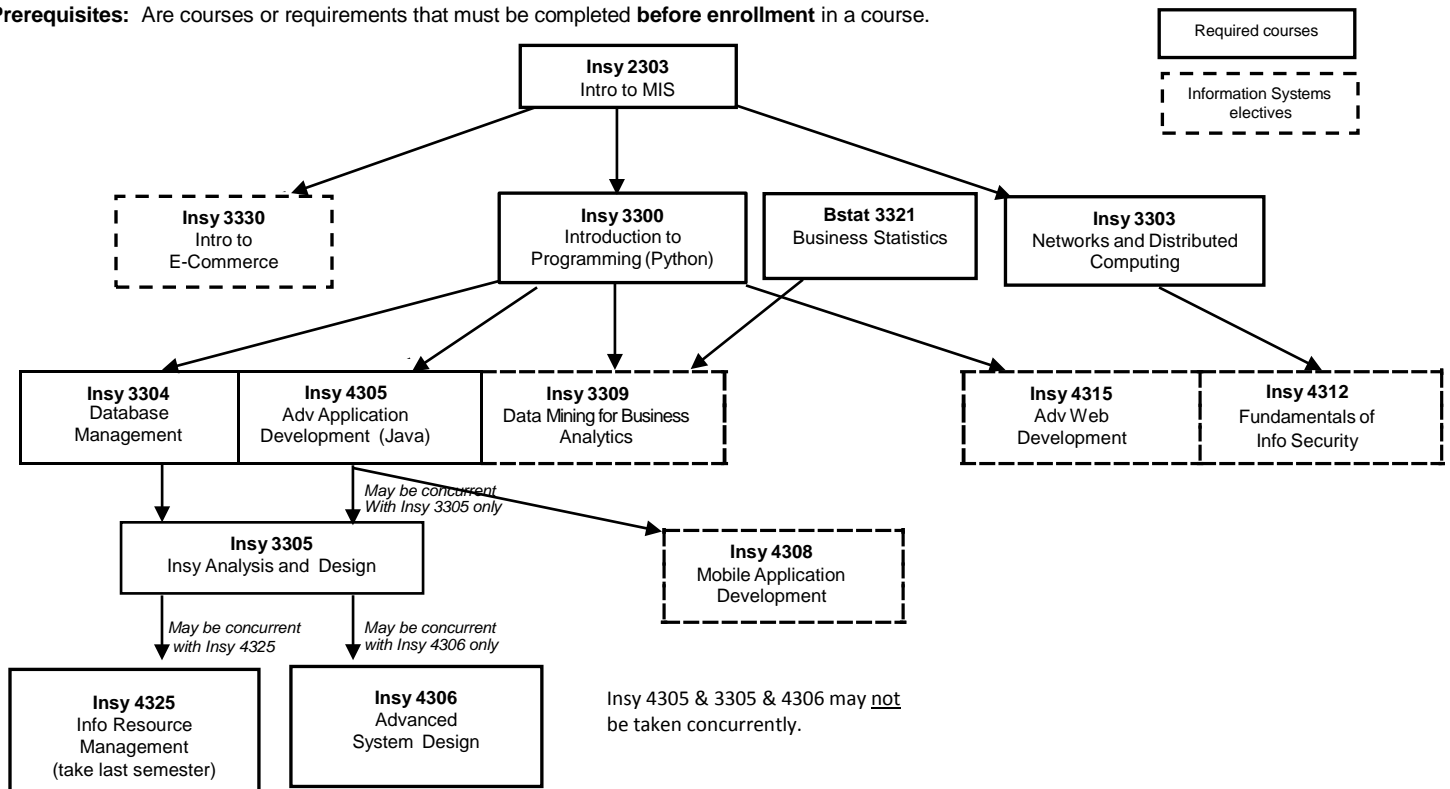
Prerequisites: Are courses or requirements that must be completed before enrollment in a course.

Required courses

Information Systems electives

Insy 2303
Intro to MIS

Insy 3330
Intro to
E-Commerce

Insy 3300
Introduction to
Programming (Python)

Bstat 3321
Business Statistics

Insy 3303
Networks and Distributed
Computing

Insy 3304
Database
Management

Insy 4305
Adv Application
Development (Java)

Insy 3309
Data Mining for Business
Analytics

Insy 4315
Adv Web
Development

Insy 4312
Fundamentals of
Info Security

May be concurrent
With Insy 3305 only

Insy 3305
Insy Analysis and Design

Insy 4308
Mobile Application
Development

May be concurrent
with Insy 4325

May be concurrent
with Insy 4306 only

Insy 4325
Info Resource
Management
(take last semester)

Insy 4306
Advanced
System Design

Insy 4305 & 3305 & 4306 may not be taken concurrently.